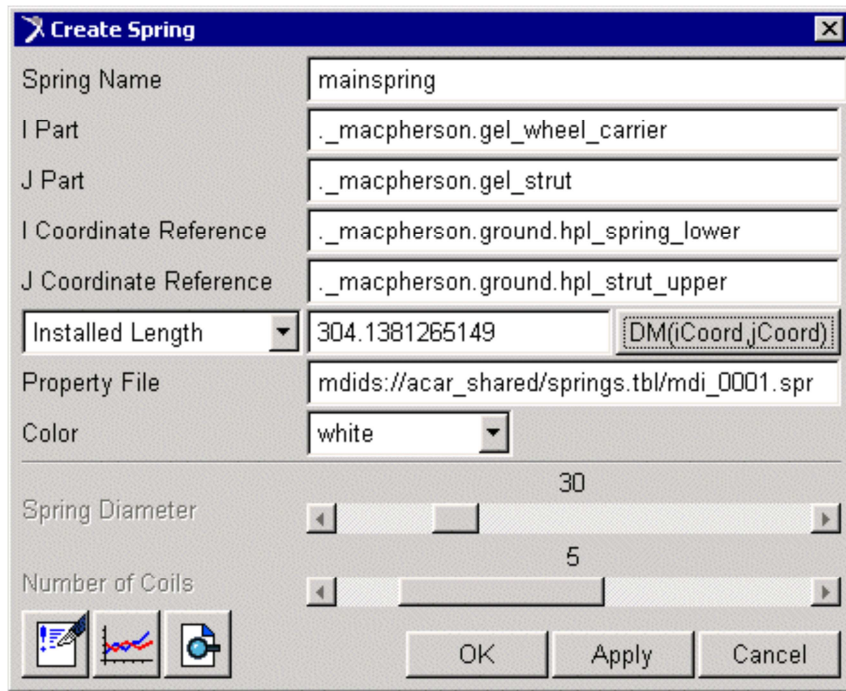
Create Spring

Spring Name | mainspring
I Part | ._macpherson.gel_wheel_carrier
J Part | ._macpherson.gel_strut
I Coordinate Reference | ._macpherson.ground.hpl_spring_lower
J Coordinate Reference | ._macpherson.ground.hpl_strut_upper
Installed Length | 304.1381265149 | DM(iCoord,jCoord)
Property File | mdids://acar_shared/springs.tbl/mdi_0001.spr
Color | white

Spring Diameter 30

Number of Coils 5

OK Apply Cancel